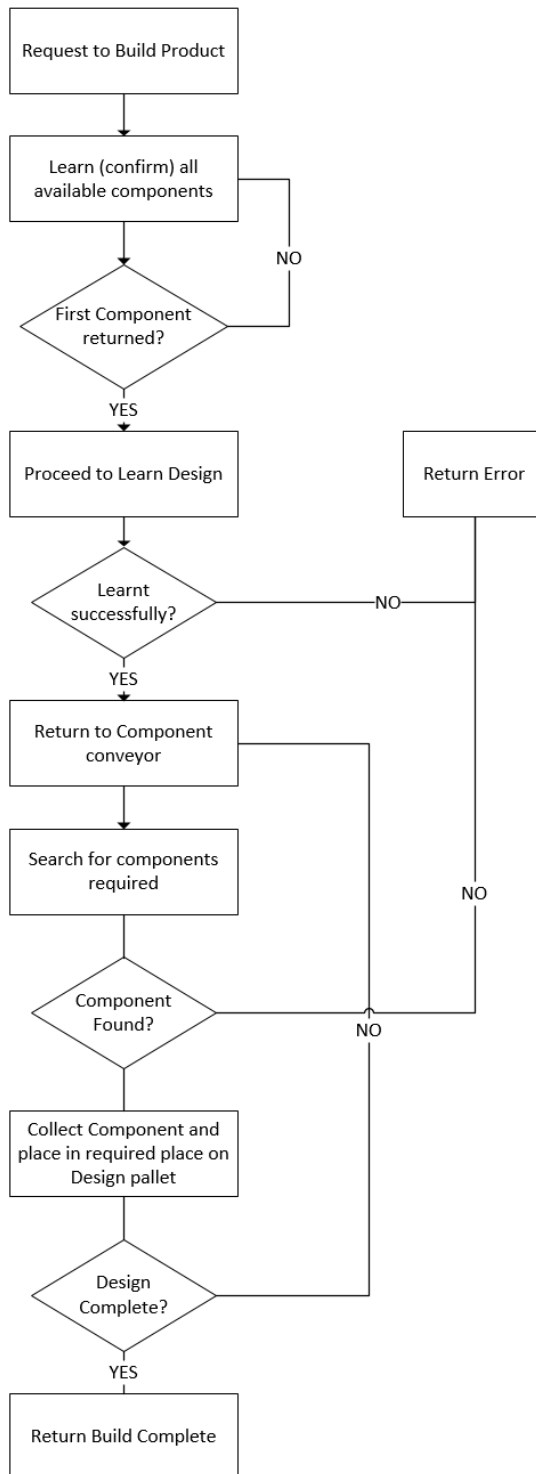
Request to Build Product

Learn (confirm) all available components

NO

First Component returned?

YES

Proceed to Learn Design

Return Error

Learnt successfully?

NO

YES

Return to Component conveyor

Search for components required

NO

Component Found?

NO

Collect Component and place in required place on Design pallet

Design Complete?

YES

Return Build Complete